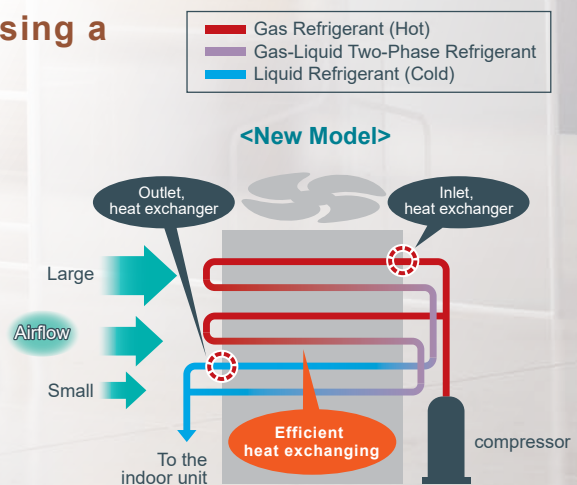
sing a

Gas Refrigerant (Hot)
Gas-Liquid Two-Phase Refrigerant
Liquid Refrigerant (Cold)

<New Model>

Outlet, heat exchanger

Inlet, heat exchanger

Large

Airflow

Small

To the indoor unit

Efficient heat exchanging

compressor